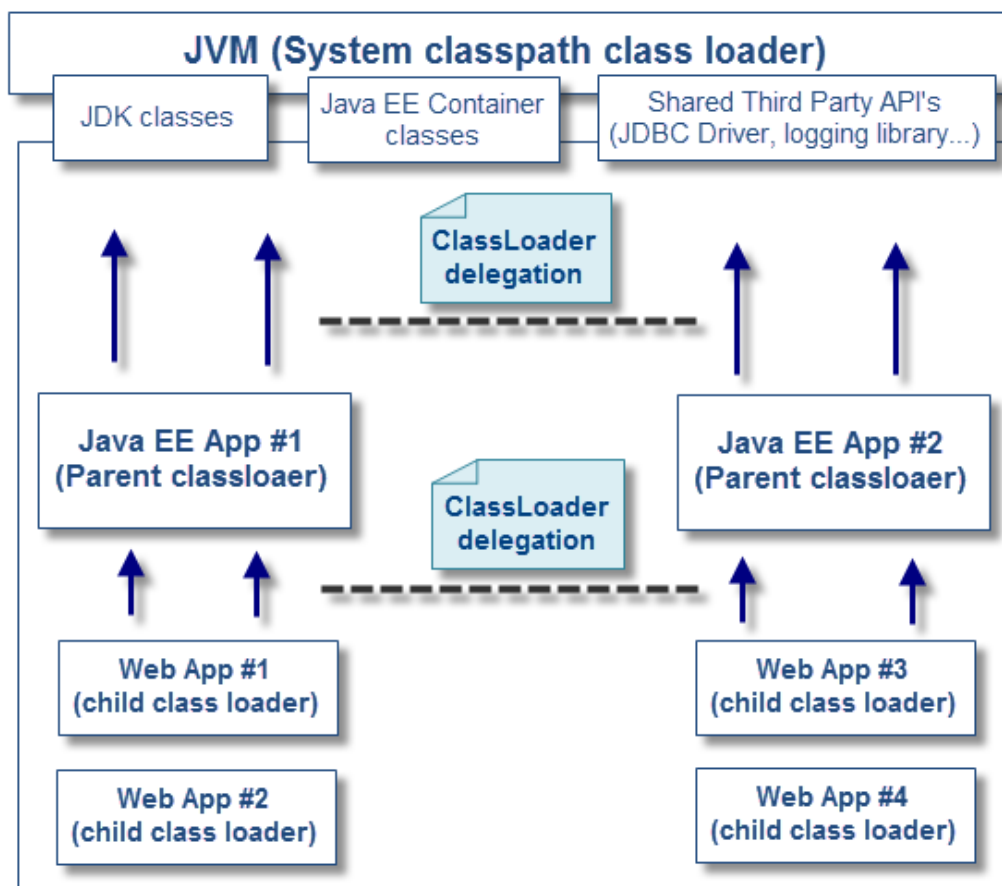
JVM (System classpath class loader)

JDK classes

Java EE Container classes

Shared Third Party API's (JDBC Driver, logging library...)

ClassLoader delegation

Java EE App #1 (Parent classloaer)

Java EE App #2 (Parent classloaer)

ClassLoader delegation

Web App #1 (child class loader)

Web App #3 (child class loader)

Web App #2 (child class loader)

Web App #4 (child class loader)